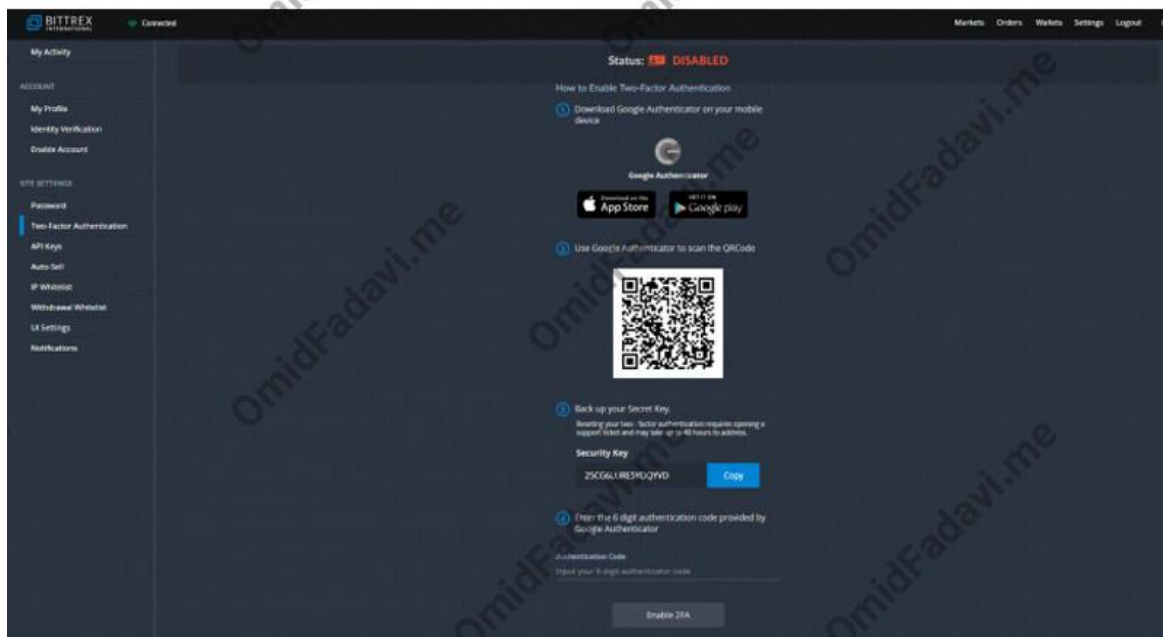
BITTREX INTERNATIONAL

Connected

Markets Orders Wallets Settings Logout

My Activity

ACCOUNT

My Profile

Identity Verification

Enable Account

SITE SETTINGS

Password

Two-Factor Authentication

API Keys

Auto-Sell

IP Whitelist

Withdrawal Whitelist

UI Settings

Notifications

Status: DISABLED

How to Enable Two-Factor Authentication

1 Download Google Authenticator on your mobile device

Google Authenticator

Download on the App Store

GET IT ON Google play

2 Use Google Authenticator to scan the QRCode

3 Back up your Secret Key.

Resetting your two - factor authentication requires opening a support ticket and may take up to 48 hours to address.

Security Key

2SCG6LURE5YDQYVD

Copy

4 Enter the 6 digit authentication code provided by Google Authenticator

Authentication Code

Input your 6-digit authenticator code

Enable 2FA

OmidFadavi.me

OmidFadavi.me

OmidFadavi.me

OmidFadavi.me

OmidFadavi.me

OmidFadavi.me

OmidFadavi.me